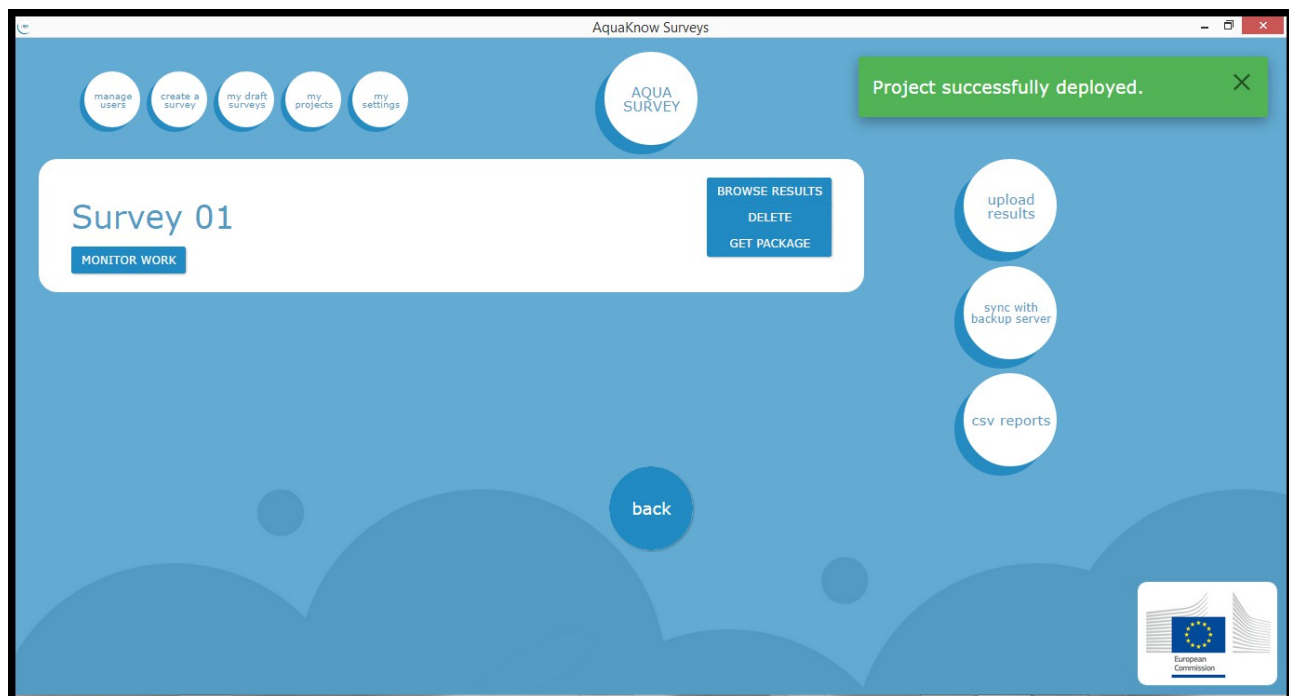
AquaKnow Surveys

manage users
create a survey
my draft surveys
my projects
my settings

AQUA SURVEY

Project successfully deployed.

Survey 01
MONITOR WORK

BROWSE RESULTS
DELETE
GET PACKAGE

upload results
sync with backup server
csv reports

back

European Commission